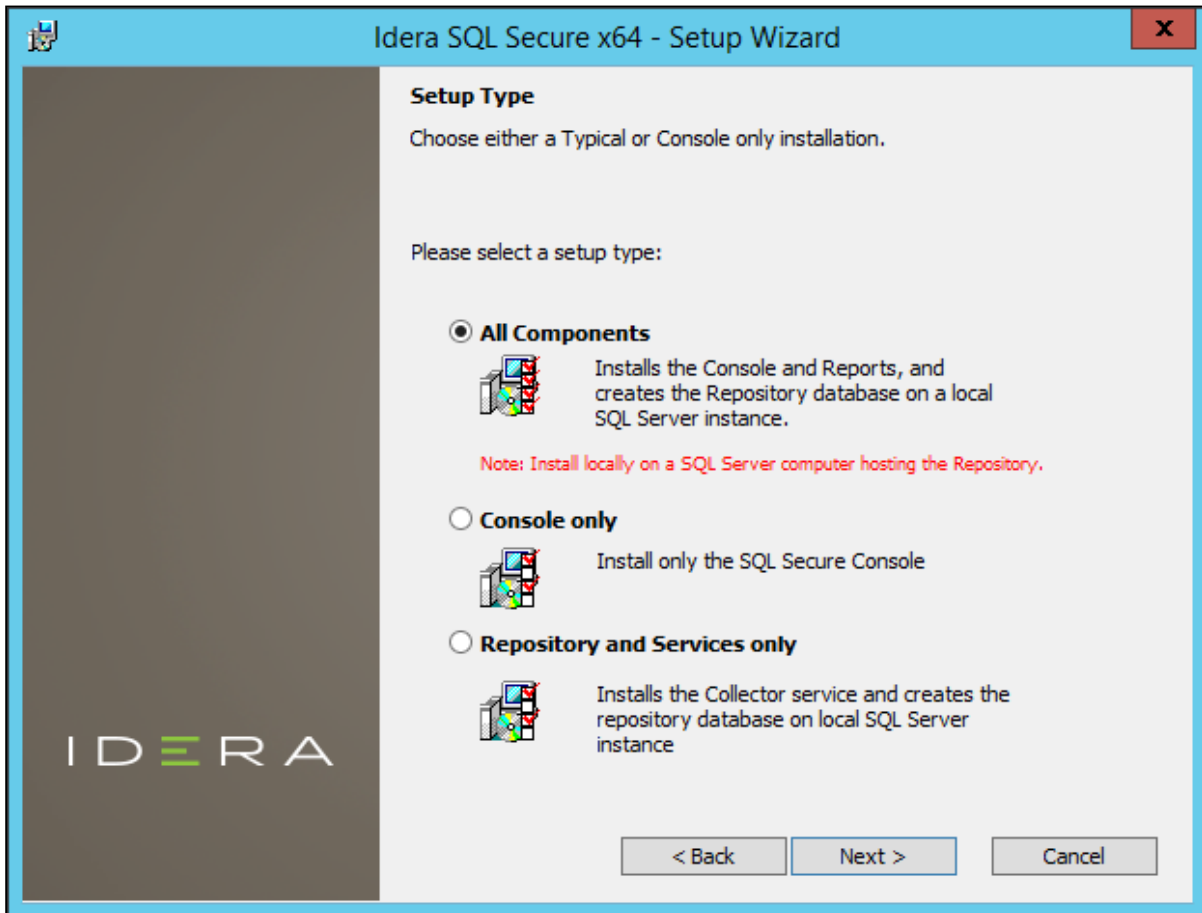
Idera SQL Secure x64 - Setup Wizard

X

Setup Type

Choose either a Typical or Console only installation.

Please select a setup type:

All Components

Installs the Console and Reports, and creates the Repository database on a local SQL Server instance.

Note: Install locally on a SQL Server computer hosting the Repository.

Console only

Install only the SQL Secure Console

Repository and Services only

Installs the Collector service and creates the repository database on local SQL Server instance

IDERA

< Back

Next >

Cancel